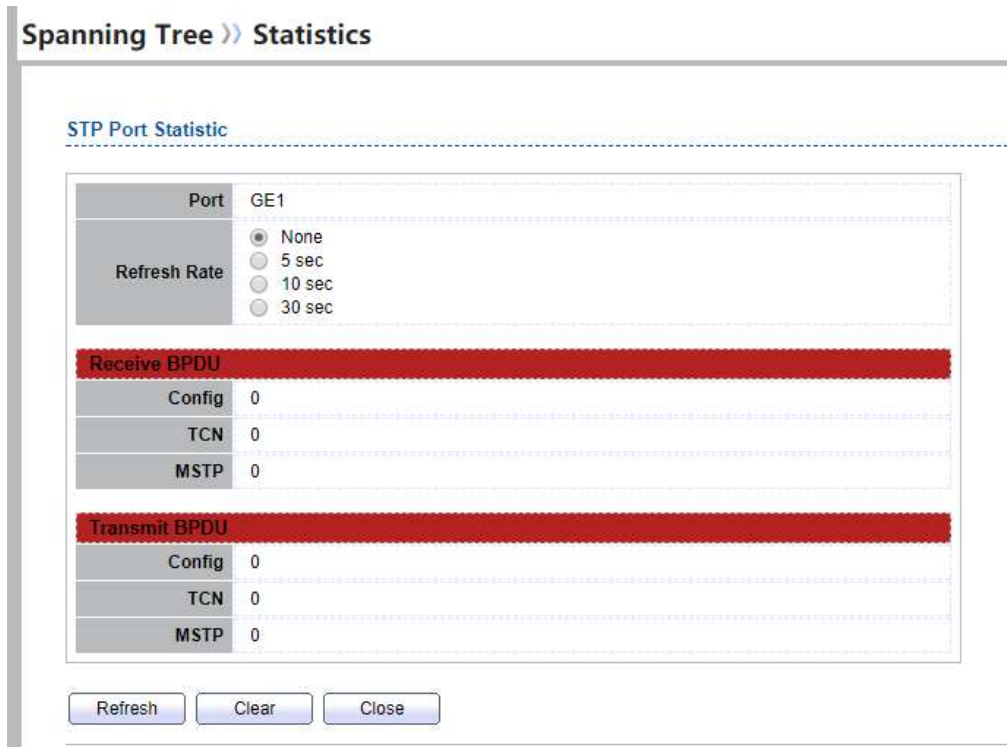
Spanning Tree » Statistics

STP Port Statistic

| Port | GE1 |
|---|---|
| Refresh Rate | None<br>5 sec<br>10 sec<br>30 sec |

Receive BPDU

| Config | 0 |
|---|---|
| TCN | 0 |
| MSTP | 0 |

Transmit BPDU

| Config | 0 |
|---|---|
| TCN | 0 |
| MSTP | 0 |

Refresh Clear Close